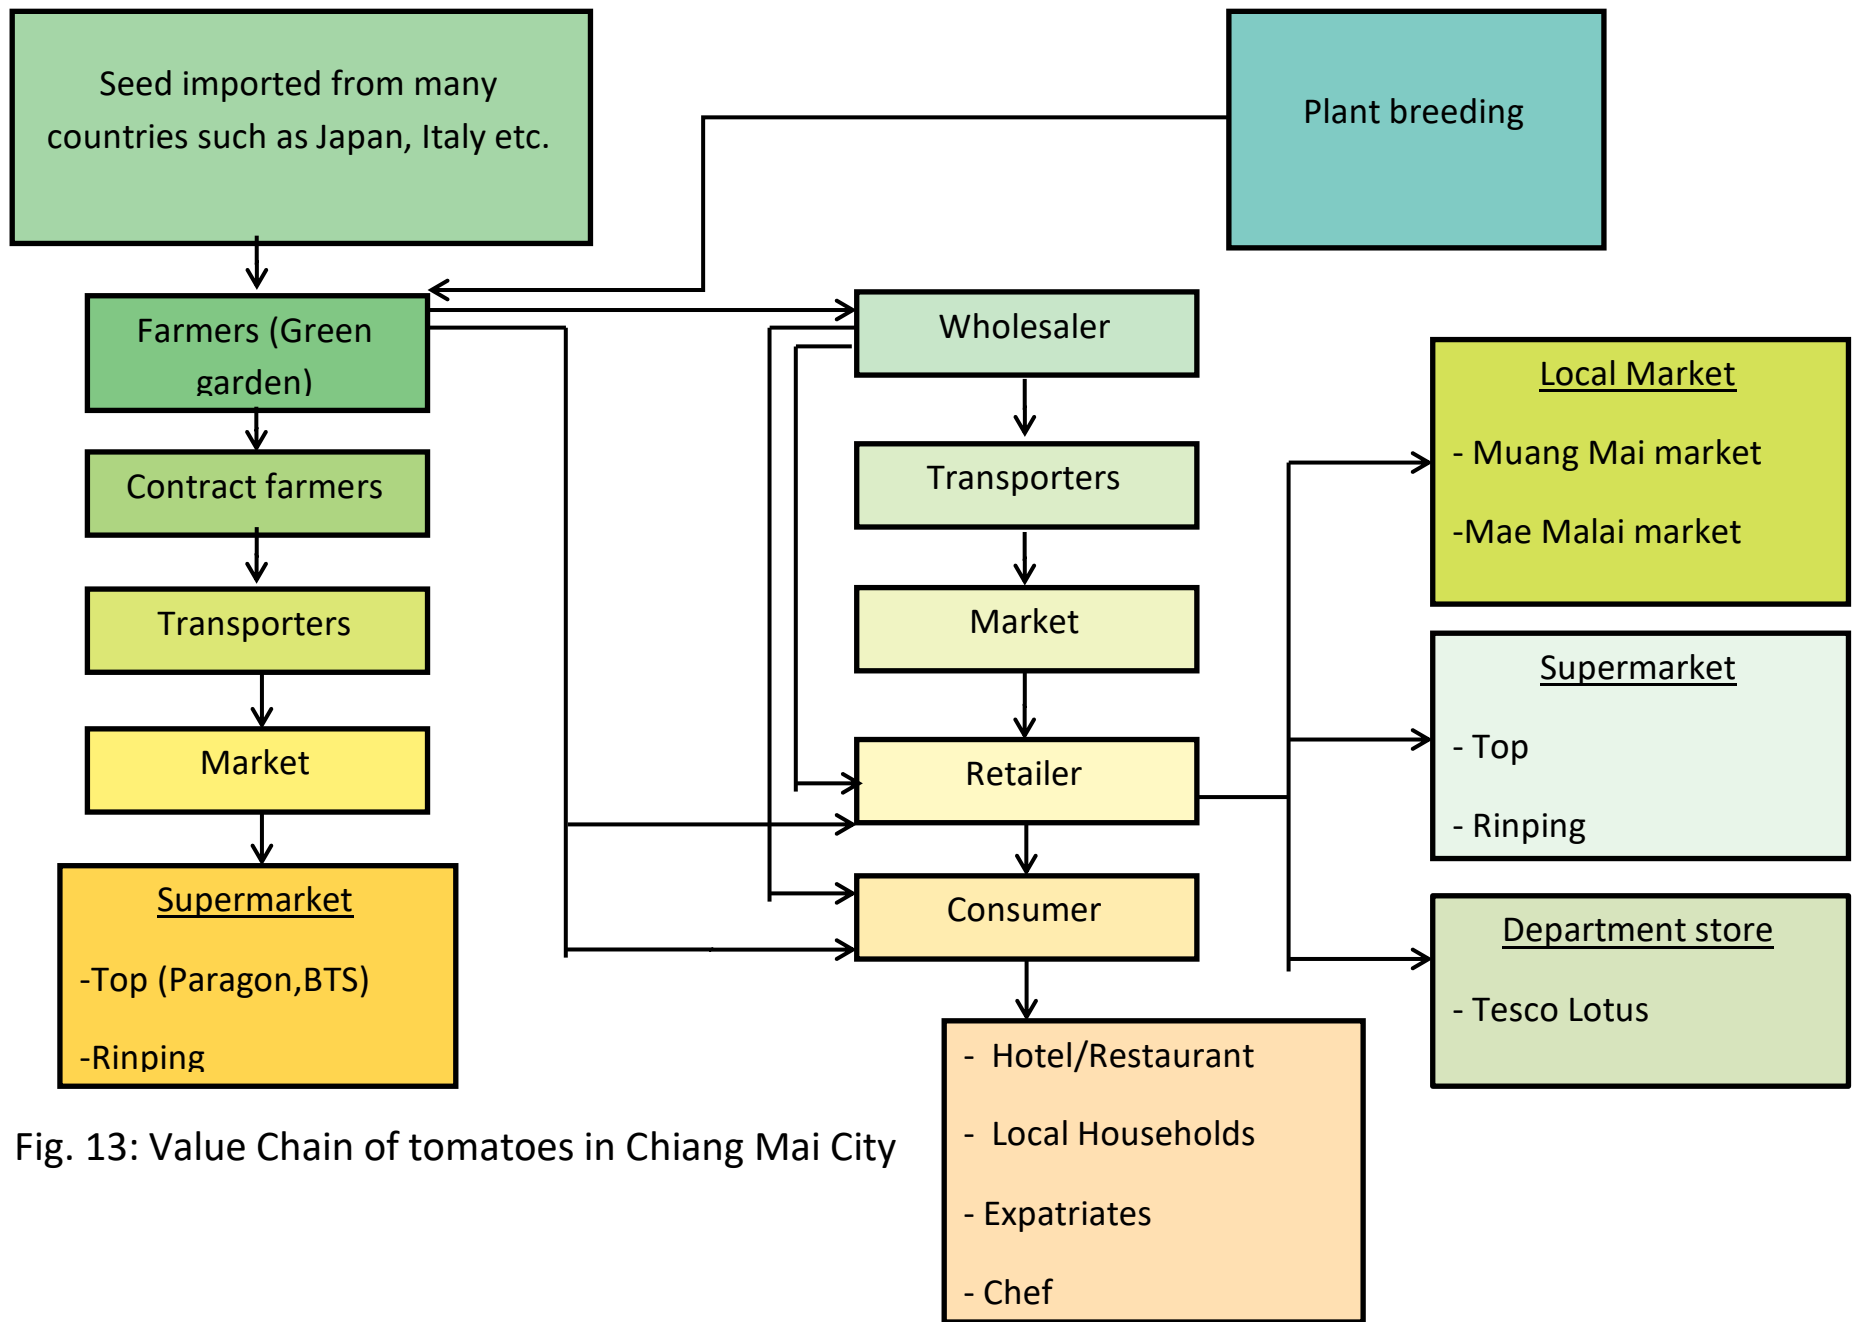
Seed imported from many countries such as Japan, Italy etc.

Plant breeding

Farmers (Green garden)

Contract farmers

Transporters

Market

Supermarket

-Top (Paragon,BTS)

-Rinping

Wholesaler

Transporters

Market

Retailer

Consumer

- Hotel/Restaurant

- Local Households

- Expatriates

- Chef

Local Market

- Muang Mai market

-Mae Malai market

Supermarket

- Top

- Rinping

Department store

- Tesco Lotus

Fig. 13: Value Chain of tomatoes in Chiang Mai City